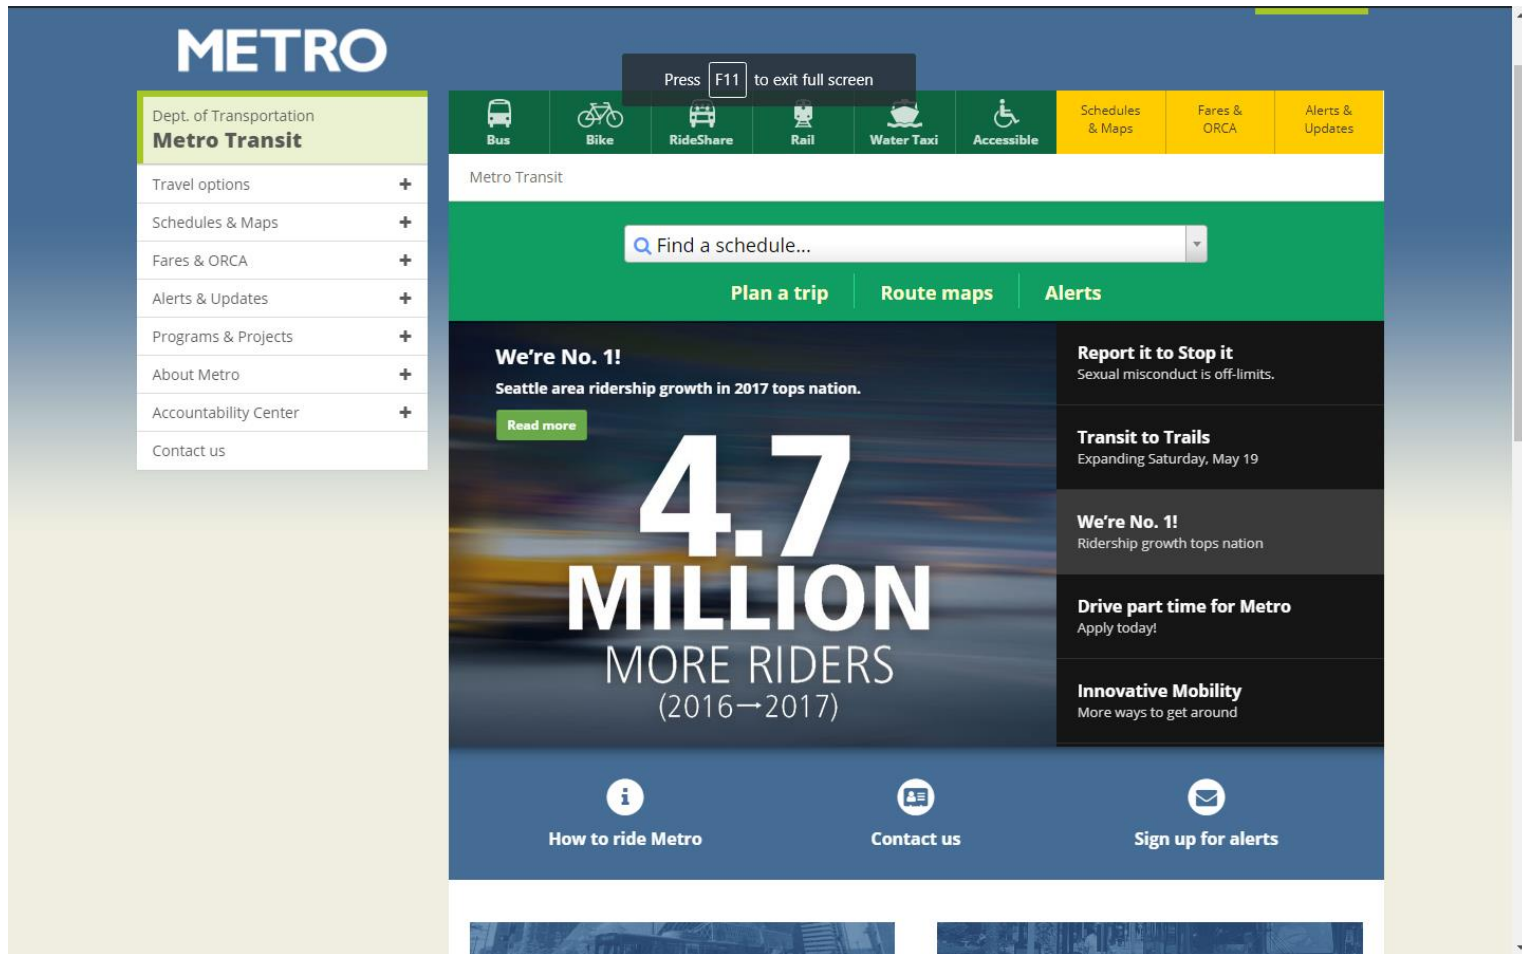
METRO

Press F11 to exit full screen

Dept. of Transportation
Metro Transit

Travel options +
Schedules & Maps +
Fares & ORCA +
Alerts & Updates +
Programs & Projects +
About Metro +
Accountability Center +
Contact us

Bus
Bike
RideShare
Rail
Water Taxi
Accessible
Schedules & Maps
Fares & ORCA
Alerts & Updates

Metro Transit

Find a schedule...

Plan a trip
Route maps
Alerts

We're No. 1!
Seattle area ridership growth in 2017 tops nation.
Read more

4.7 MILLION MORE RIDERS (2016→2017)

Report it to Stop it
Sexual misconduct is off-limits.

Transit to Trails
Expanding Saturday, May 19

We're No. 1!
Ridership growth tops nation

Drive part time for Metro
Apply today!

Innovative Mobility
More ways to get around

How to ride Metro
Contact us
Sign up for alerts